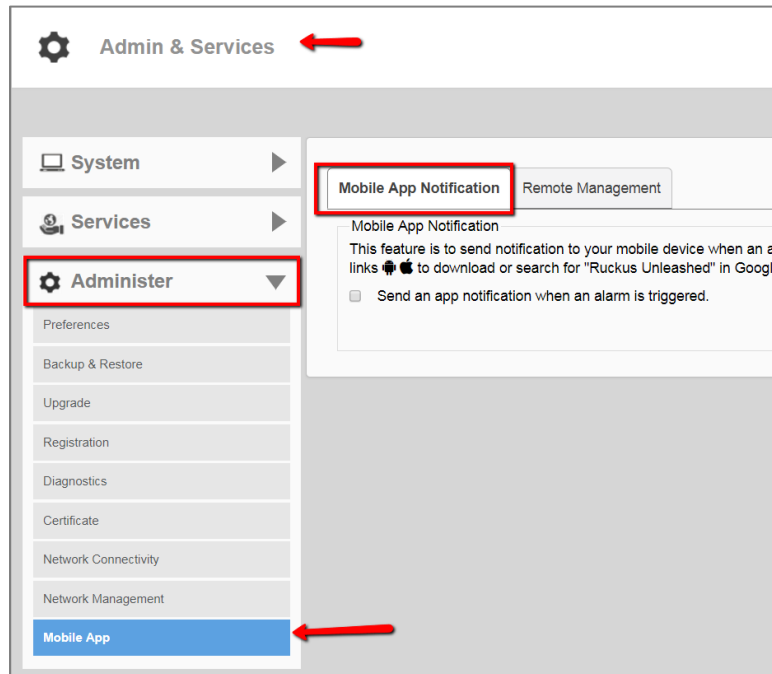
Admin & Services

System

Services

Administer

Preferences

Backup & Restore

Upgrade

Registration

Diagnostics

Certificate

Network Connectivity

Network Management

Mobile App

Mobile App Notification | Remote Management

Mobile App Notification

This feature is to send notification to your mobile device when an a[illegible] links to download or search for "Ruckus Unleashed" in Googl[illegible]

Send an app notification when an alarm is triggered.